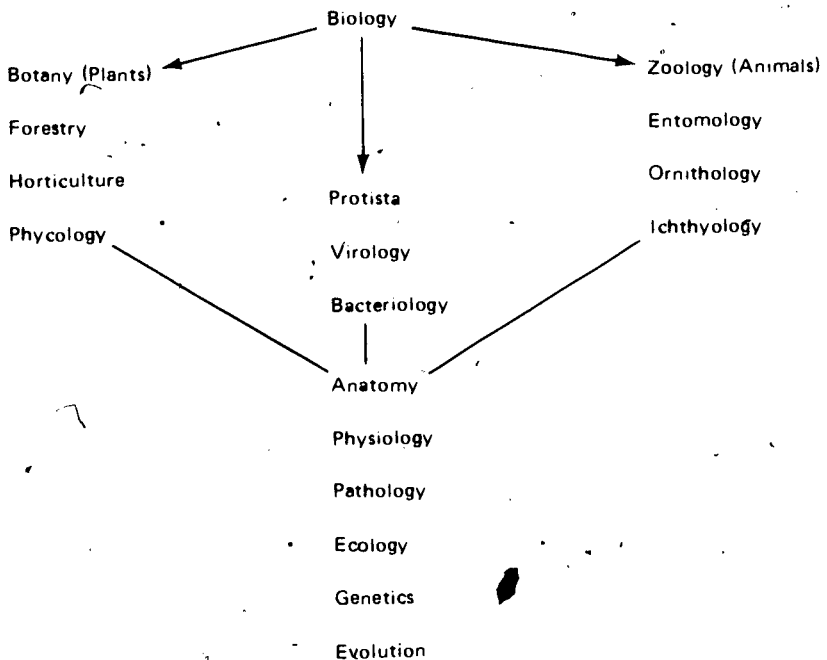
Biology

Botany (Plants)

Forestry

Horticulture

Phycology

Protista

Virology

Bacteriology

Zoology (Animals)

Entomology

Ornithology

Ichthyology

Anatomy

Physiology

Pathology

Ecology

Genetics

Evolution